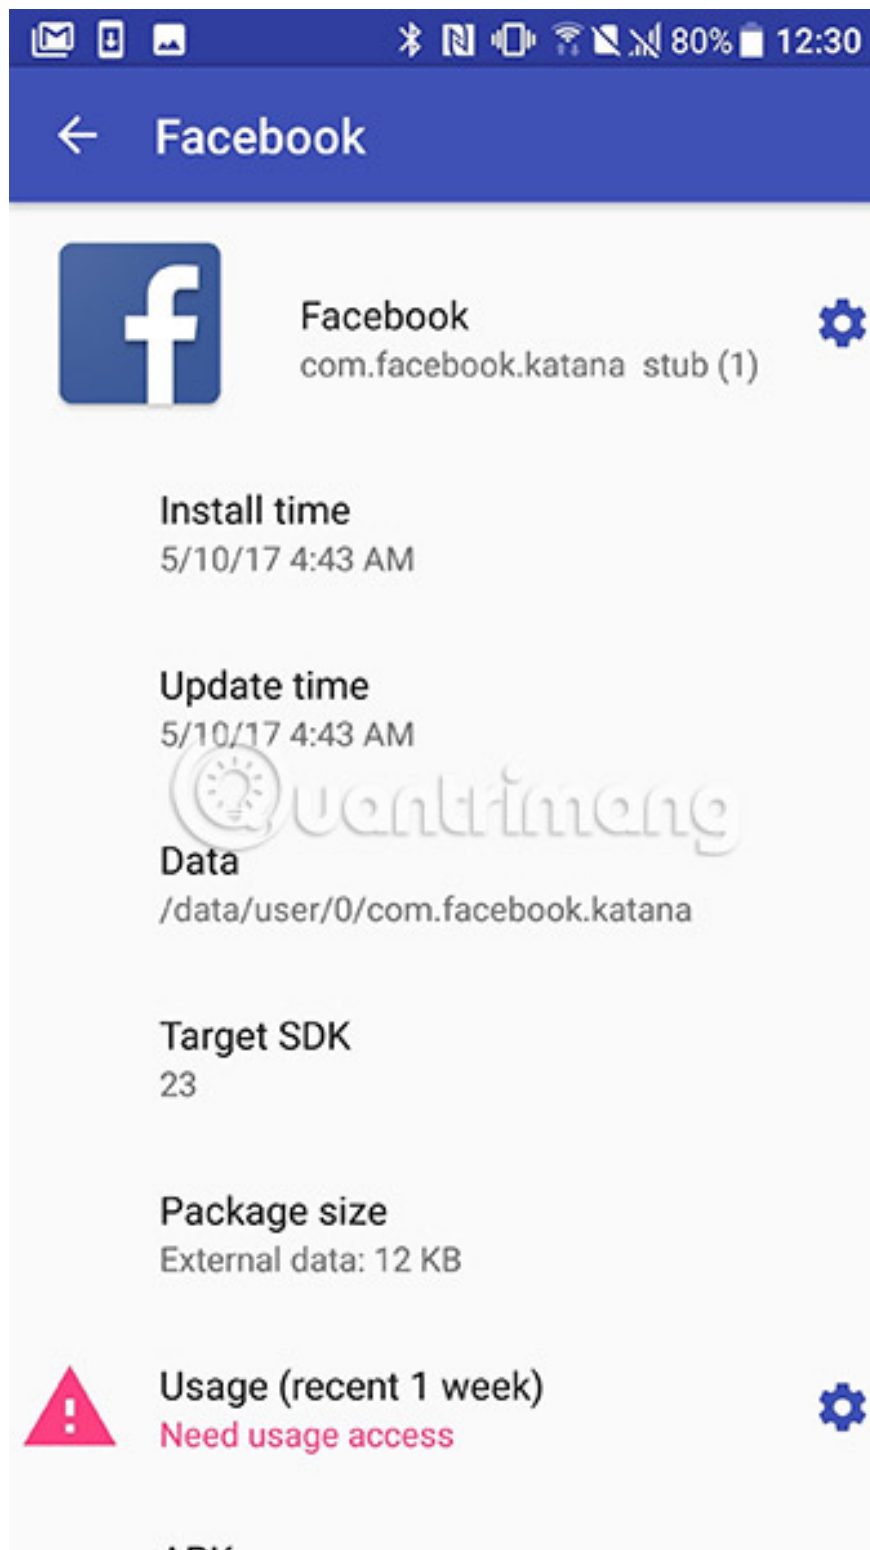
80% 12:30

Facebook

f

Facebook
com.facebook.katana stub (1)

Install time
5/10/17 4:43 AM

Update time
5/10/17 4:43 AM

Quantrimang

Data
/data/user/0/com.facebook.katana

Target SDK
23

Package size
External data: 12 KB

Usage (recent 1 week)
Need usage access

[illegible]